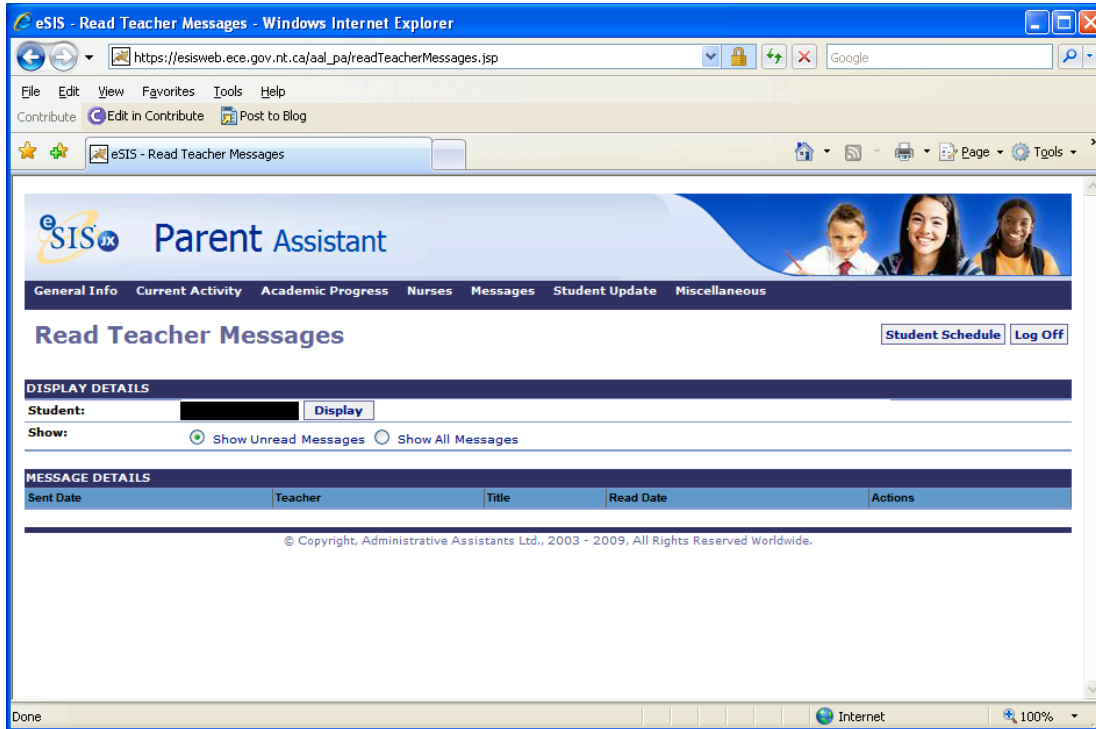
eSIS - Read Teacher Messages - Windows Internet Explorer

https://esisweb.ece.gov.nt.ca/aal_pa/readTeacherMessages.jsp

Google

File Edit View Favorites Tools Help

Contribute Edit in Contribute Post to Blog

eSIS - Read Teacher Messages

Page Tools

eSIS ix Parent Assistant

General Info Current Activity Academic Progress Nurses Messages Student Update Miscellaneous

Read Teacher Messages

Student Schedule Log Off

DISPLAY DETAILS

Student: Display

Show: Show Unread Messages Show All Messages

MESSAGE DETAILS

| Sent Date | Teacher | Title | Read Date | Actions |
|---|---|---|---|---|

© Copyright, Administrative Assistants Ltd., 2003 - 2009, All Rights Reserved Worldwide.

Done Internet 100%